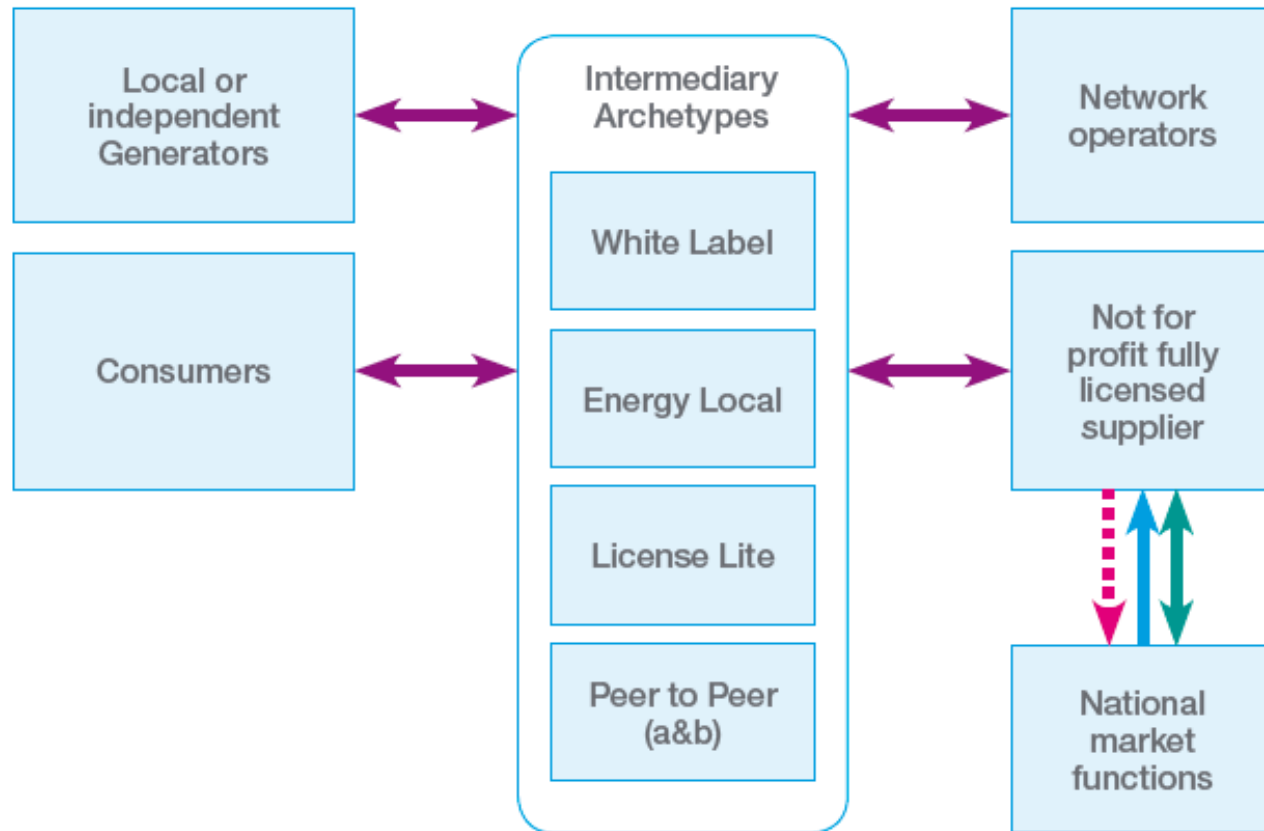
Local or independent Generators

Consumers

Intermediary Archetypes

White Label

Energy Local

License Lite

Peer to Peer (a&b)

Network operators

Not for profit fully licensed supplier

National market functions